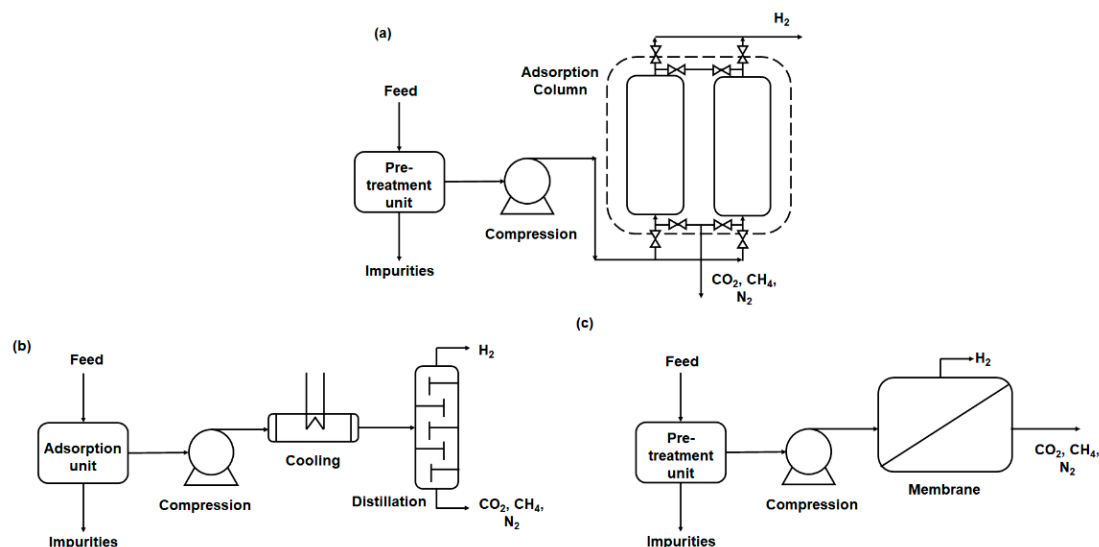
(a)

$H_2$

Adsorption Column

Feed

Pretreatment unit

Compression

Impurities

$CO_2$, $CH_4$, $N_2$

(c)

(b)

Feed

$H_2$

Adsorption unit

Compression

Cooling

Distillation

$CO_2$, $CH_4$, $N_2$

Impurities

Feed

$H_2$

Pretreatment unit

Compression

Membrane

$CO_2$, $CH_4$, $N_2$

Impurities